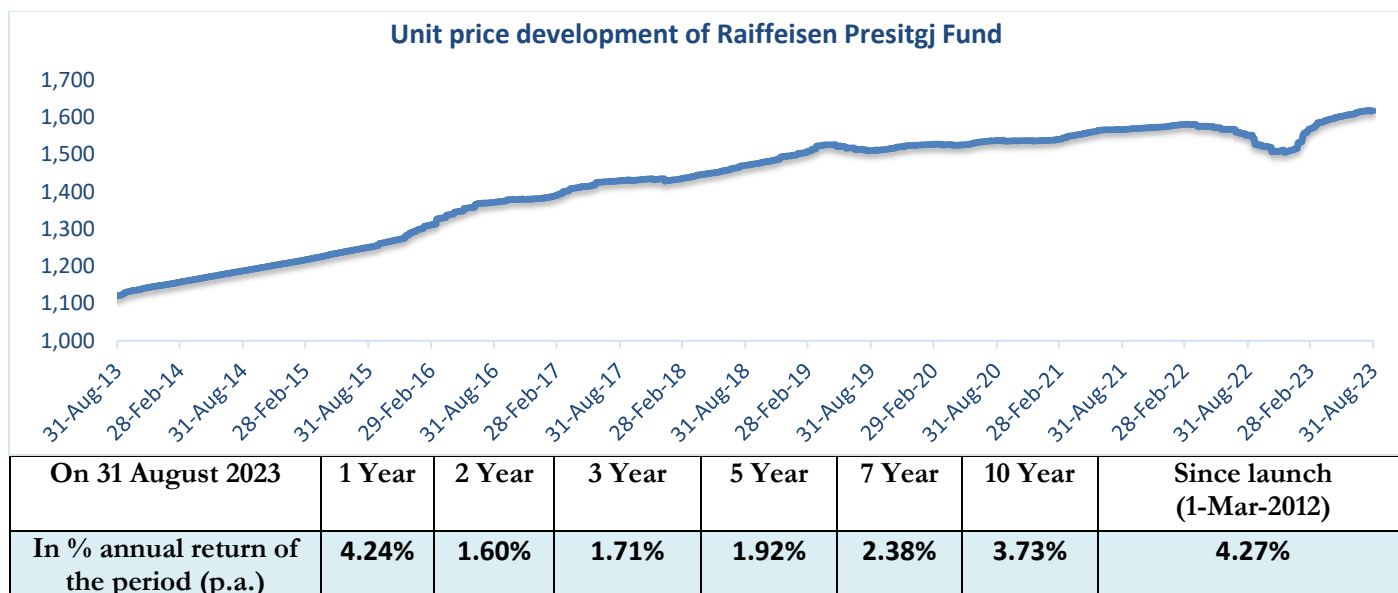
Unit price development of Raiffeisen Presitgj Fund

1,700
1,600
1,500
1,400
1,300
1,200
1,100
1,000

31-Aug-13, 28-Feb-14, 31-Aug-14, 28-Feb-15, 31-Aug-15, 29-Feb-16, 31-Aug-16, 28-Feb-17, 31-Aug-17, 28-Feb-18, 31-Aug-18, 28-Feb-19, 31-Aug-19, 29-Feb-20, 31-Aug-20, 28-Feb-21, 31-Aug-21, 28-Feb-22, 31-Aug-22, 28-Feb-23, 31-Aug-23

| On 31 August 2023 | 1 Year | 2 Year | 3 Year | 5 Year | 7 Year | 10 Year | Since launch (1-Mar-2012) |
|---|---|---|---|---|---|---|---|
| In % annual return of the period (p.a.) | 4.24% | 1.60% | 1.71% | 1.92% | 2.38% | 3.73% | 4.27% |